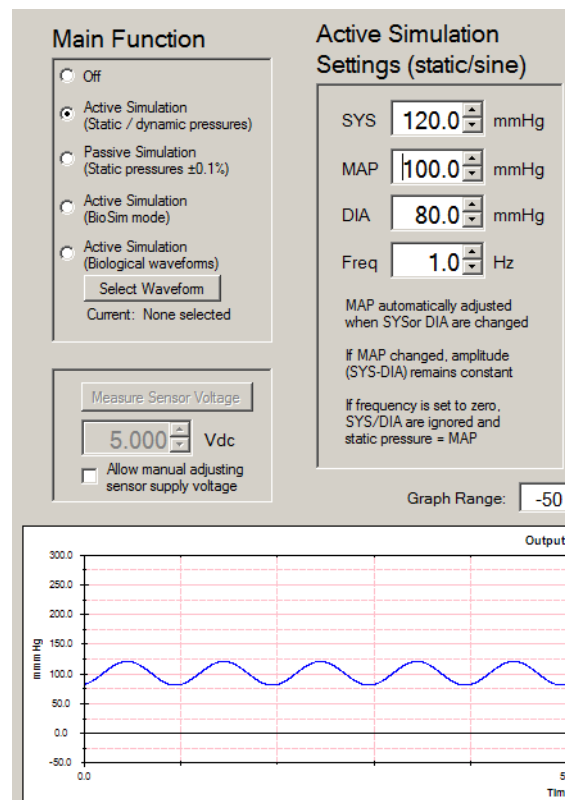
Main Function

Off

Active Simulation (Static / dynamic pressures)

Passive Simulation (Static pressures ±0.1%)

Active Simulation (BioSim mode)

Active Simulation (Biological waveforms)

Select Waveform

Current: None selected

Measure Sensor Voltage

5.000 Vdc

Allow manual adjusting sensor supply voltage

Active Simulation Settings (static/sine)

SYS 120.0 mmHg

MAP 100.0 mmHg

DIA 80.0 mmHg

Freq 1.0 Hz

MAP automatically adjusted when SYSor DIA are changed

If MAP changed, amplitude (SYS-DIA) remains constant

If frequency is set to zero, SYS/DIA are ignored and static pressure = MAP

Graph Range: -50

Output

300.0
250.0
200.0
150.0
100.0
50.0
0.0
-50.0

mmHg

0.0

5

Tim